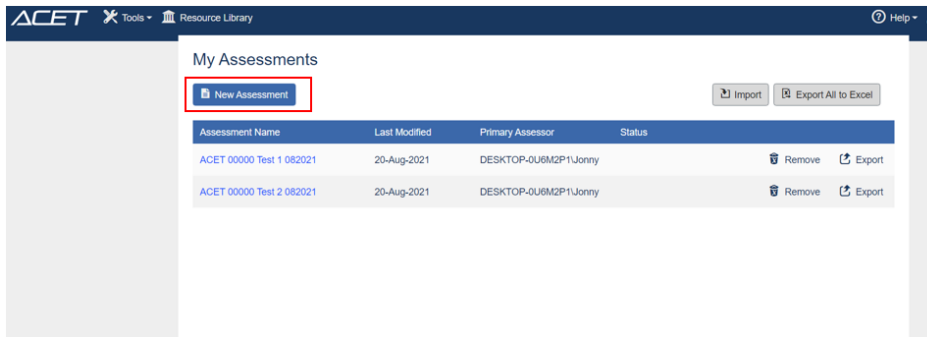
ACET Tools ▾ Resource Library

Help ▾

My Assessments

New Assessment

Import

Export All to Excel

| Assessment Name | Last Modified | Primary Assessor | Status | | |
|---|---|---|---|---|---|
| ACET 00000 Test 1 082021 | 20-Aug-2021 | DESKTOP-0U6M2P1\Jonny | | Remove | Export |
| ACET 00000 Test 2 082021 | 20-Aug-2021 | DESKTOP-0U6M2P1\Jonny | | Remove | Export |